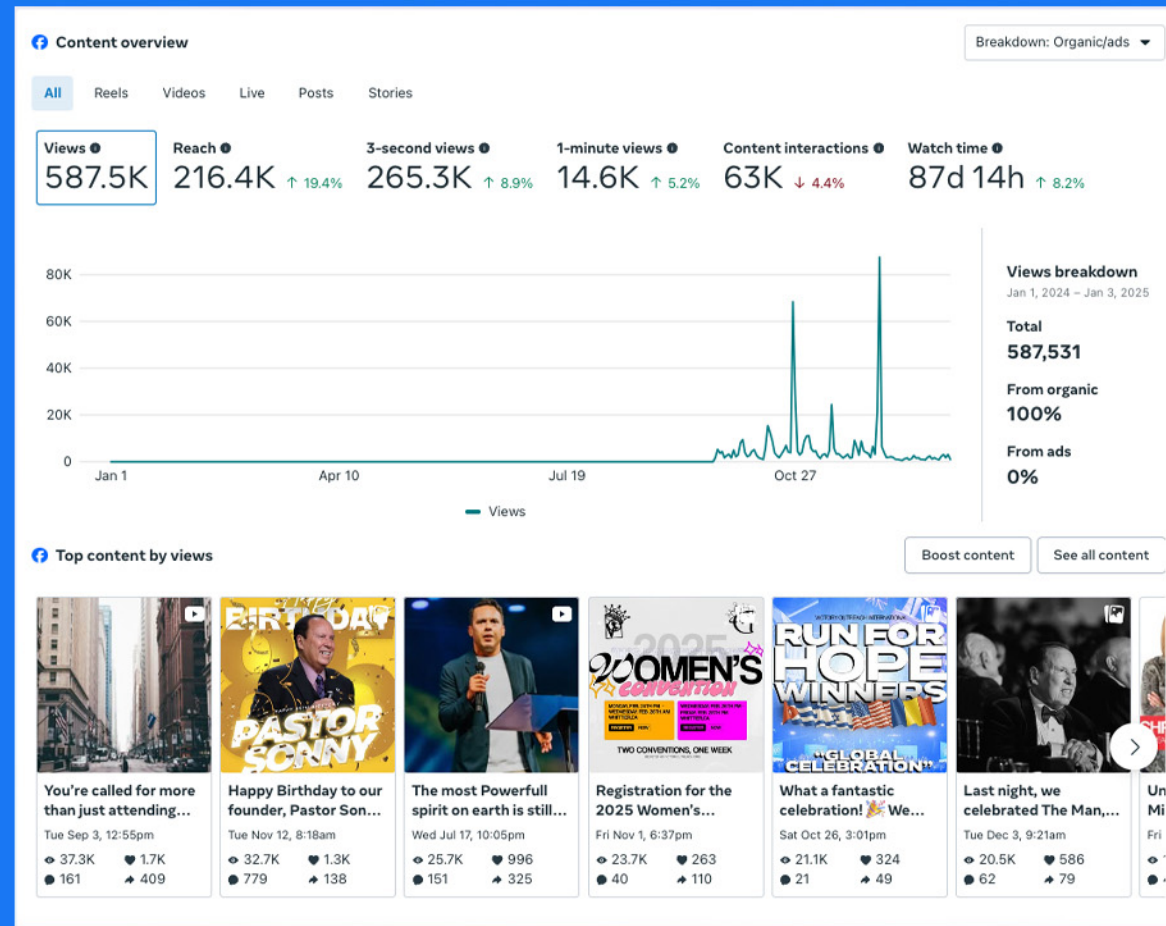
Content overview

Breakdown: Organic/ads

All Reels Videos Live Posts Stories

Views 587.5K
Reach 216.4K ↑ 19.4%
3-second views 265.3K ↑ 8.9%
1-minute views 14.6K ↑ 5.2%
Content interactions 63K ↓ 4.4%
Watch time 87d 14h ↑ 8.2%

80K
60K
40K
20K
0
Jan 1 Apr 10 Jul 19 Oct 27

Views

Views breakdown
Jan 1, 2024 – Jan 3, 2025
Total
587,531
From organic
100%
From ads
0%

Top content by views

Boost content See all content

BIRTHDAY PASTOR SONNY

2025 WOMEN'S CONVENTION
TWO CONVENTIONS, ONE WEEK

RUN FOR HOPE WINNERS
"GLOBAL CELEBRATION"

You're called for more than just attending…
Tue Sep 3, 12:55pm
37.3K 1.7K
161 409

Happy Birthday to our founder, Pastor Son…
Tue Nov 12, 8:18am
32.7K 1.3K
779 138

The most Powerfull spirit on earth is still…
Wed Jul 17, 10:05pm
25.7K 996
151 325

Registration for the 2025 Women's…
Fri Nov 1, 6:37pm
23.7K 263
40 110

What a fantastic celebration! 🎉 We…
Sat Oct 26, 3:01pm
21.1K 324
21 49

Last night, we celebrated The Man,…
Tue Dec 3, 9:21am
20.5K 586
62 79

Un
Mi
Fri
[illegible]